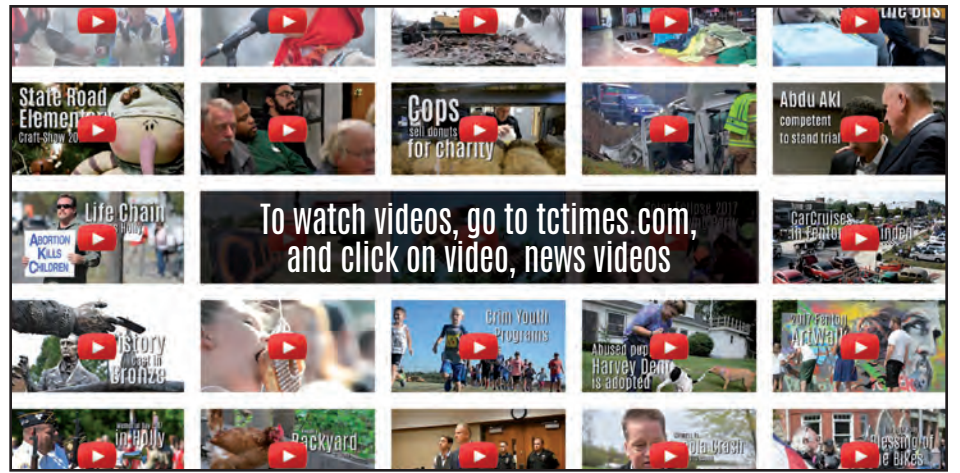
the bus

State Road Elementary Craft Show 20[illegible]

Cops sell donuts for charity

Abdu Akl competent to stand trial

Life Chain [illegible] Holly

ABORTION KILLS CHILDREN

To watch videos, go to tctimes.com, and click on video, news videos

CarCruises in Fenton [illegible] Linden

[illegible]istory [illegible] in Bronze

Crim Youth Programs

Abused pu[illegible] Harvey Den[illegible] is adopted

2017 Fenton ArtWalk

in Holly

Backyard

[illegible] Crash

Blessing of the Bikes